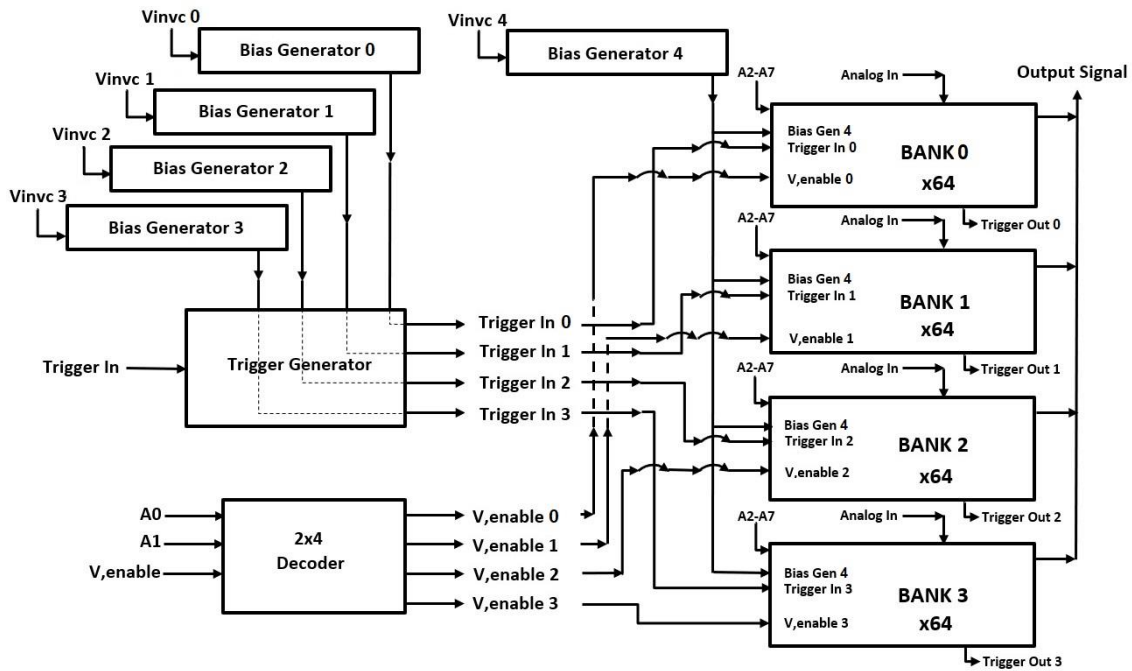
Vinvc 0
Bias Generator 0
Vinvc 1
Bias Generator 1
Vinvc 2
Bias Generator 2
Vinvc 3
Bias Generator 3
Vinvc 4
Bias Generator 4
Trigger In
Trigger Generator
Trigger In 0
Trigger In 1
Trigger In 2
Trigger In 3
A0
A1
V,enable
2x4
Decoder
V,enable 0
V,enable 1
V,enable 2
V,enable 3
A2-A7
Analog In
Output Signal
Bias Gen 4
Trigger In 0
V,enable 0
BANK 0
x64
Trigger Out 0
A2-A7
Analog In
Bias Gen 4
Trigger In 1
V,enable 1
BANK 1
x64
Trigger Out 1
A2-A7
Analog In
Bias Gen 4
Trigger In 2
V,enable 2
BANK 2
x64
Trigger Out 2
A2-A7
Analog In
Bias Gen 4
Trigger In 3
V,enable 3
BANK 3
x64
Trigger Out 3